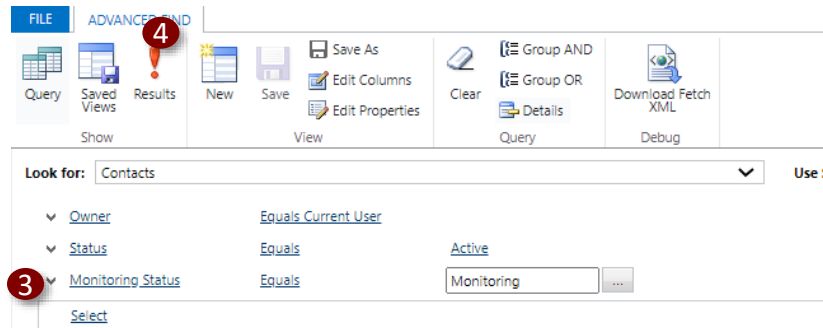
FILE ADVANCED FIND

4

Query Saved Views Results
Show

New Save Save As Edit Columns Edit Properties
View

Clear Group AND Group OR Details
Query

Download Fetch XML
Debug

Look for: Contacts

Use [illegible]

Owner Equals Current User

Status Equals Active

3

Monitoring Status Equals Monitoring ...

Select